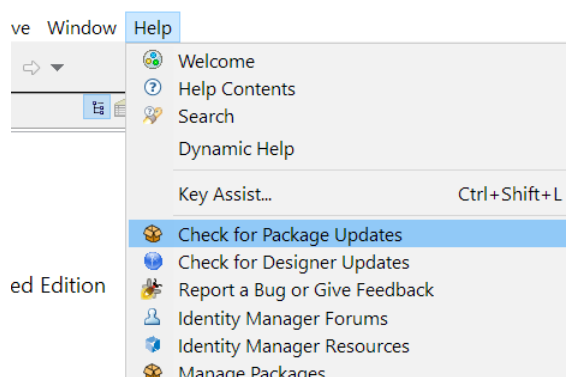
ve Window Help

Welcome
Help Contents
Search
Dynamic Help

Key Assist... Ctrl+Shift+L

Check for Package Updates
Check for Designer Updates
Report a Bug or Give Feedback
Identity Manager Forums
Identity Manager Resources
Manage Packages

ed Edition